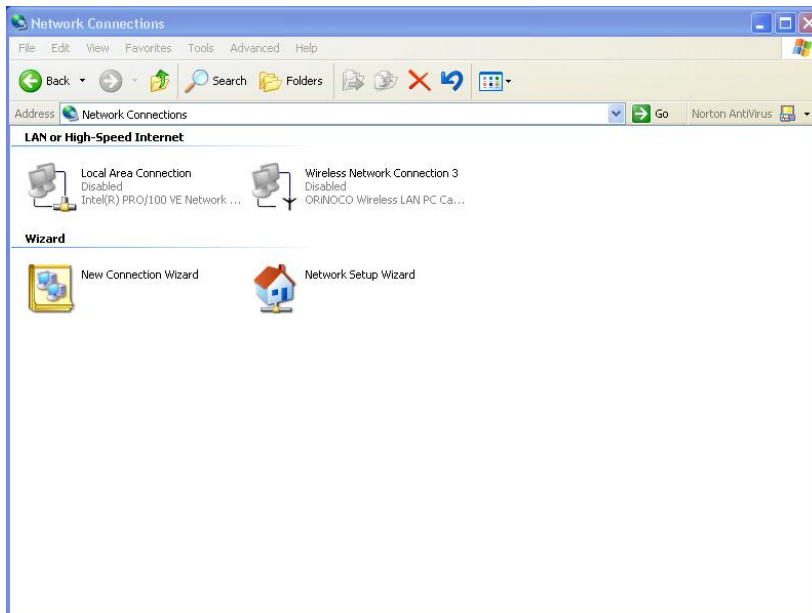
Network Connections

File Edit View Favorites Tools Advanced Help

Back Search Folders

Address Network Connections Go Norton AntiVirus

LAN or High-Speed Internet

Local Area Connection
Disabled
Intel(R) PRO/100 VE Network ...

Wireless Network Connection 3
Disabled
ORiNOCO Wireless LAN PC Ca...

Wizard

New Connection Wizard

Network Setup Wizard